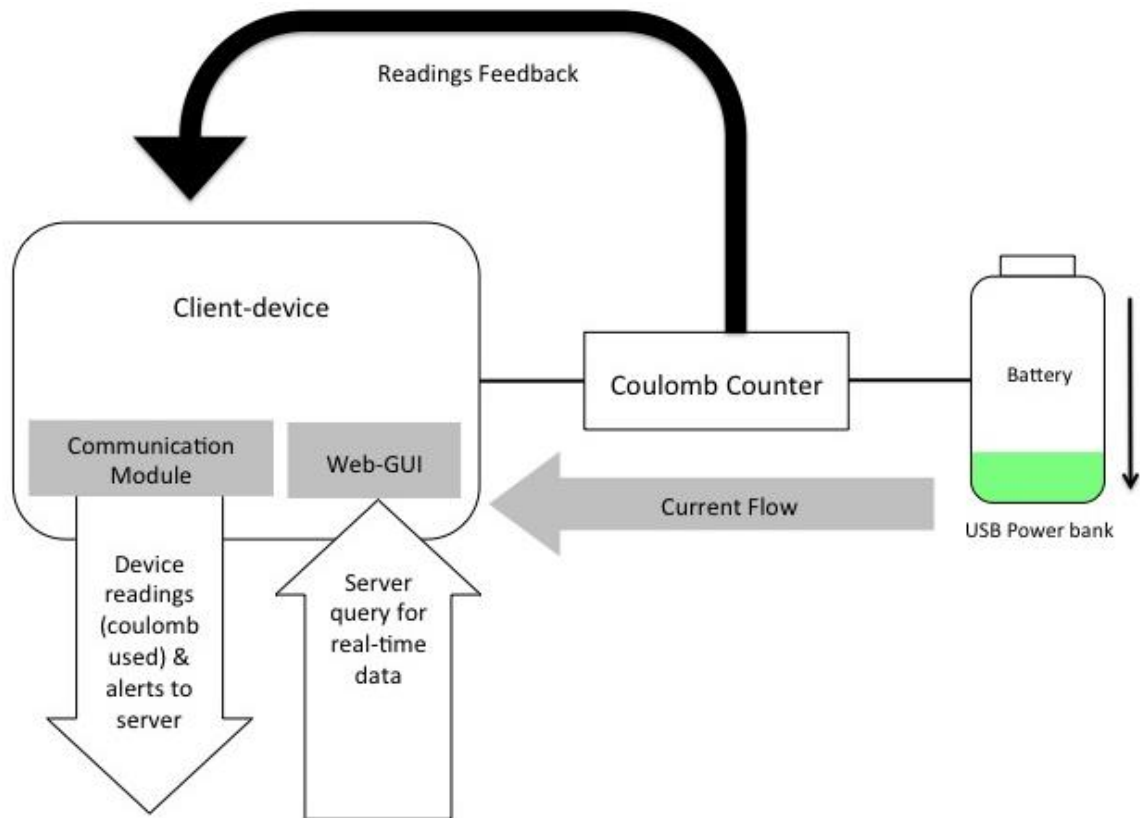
Readings Feedback

Client-device

Communication Module

Web-GUI

Coulomb Counter

Battery

Current Flow

USB Power bank

Device readings (coulomb used) & alerts to server

Server query for real-time data